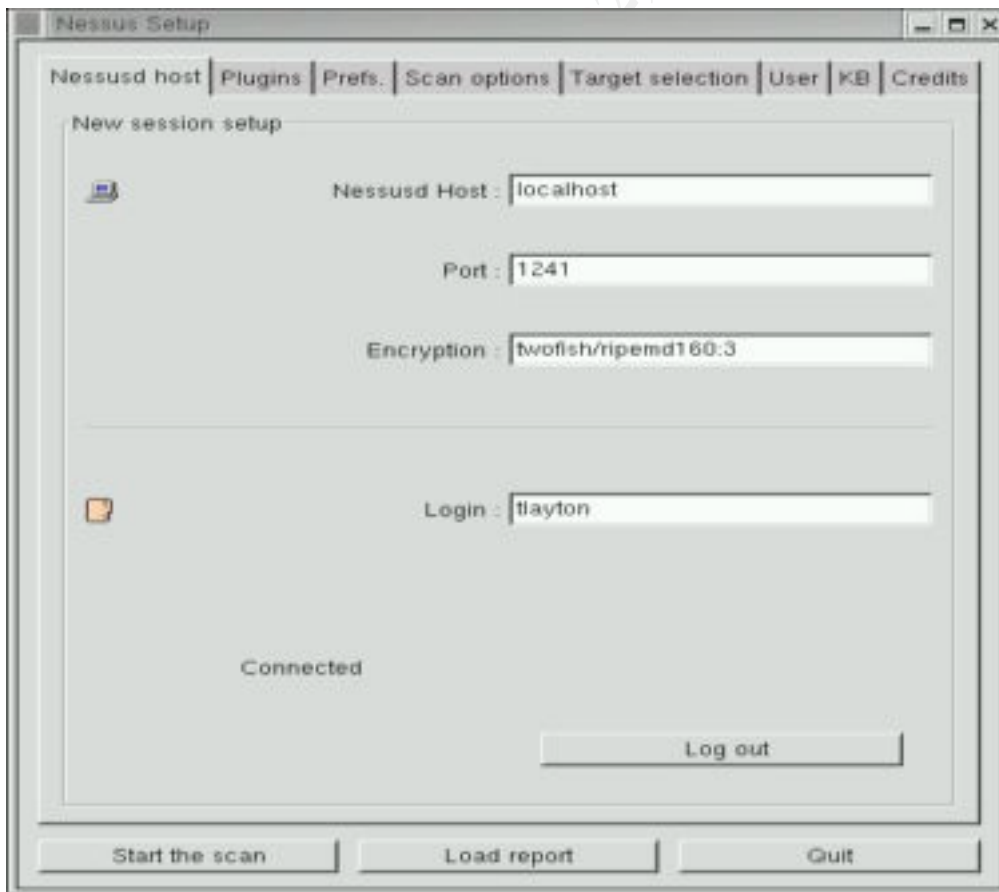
Nessus Setup

Nessusd host | Plugins | Prefs. | Scan options | Target selection | User | KB | Credits

New session setup

Nessusd Host : localhost

Port : 1241

Encryption : twofish/ripemd160:3

Login : tlayton

Connected

Log out

Start the scan

Load report

Quit